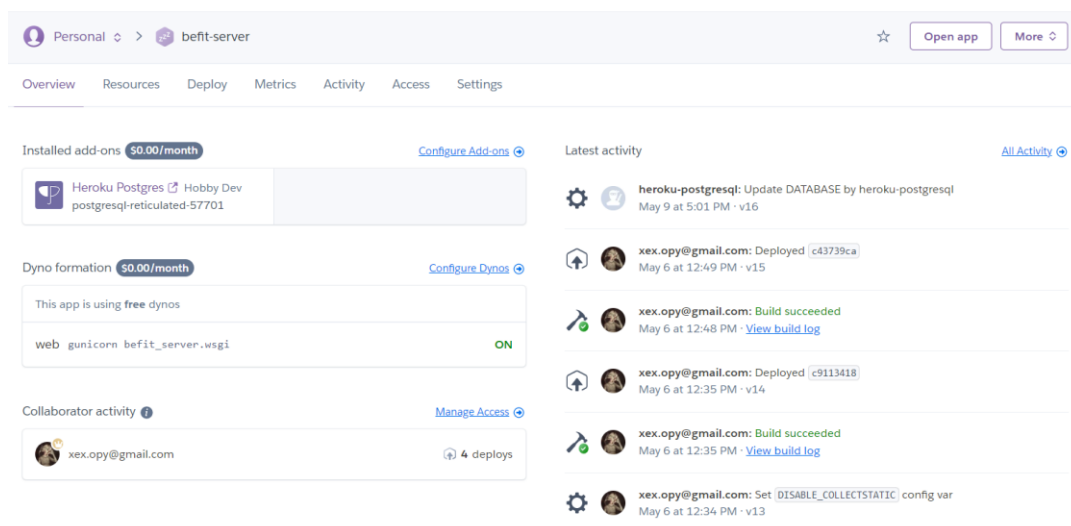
Personal > befit-server

Open app
More

Overview Resources Deploy Metrics Activity Access Settings

Installed add-ons $0.00/month
Configure Add-ons

Heroku Postgres Hobby Dev
postgresql-reticulated-57701

Dyno formation $0.00/month
Configure Dynos

This app is using free dynos

web gunicorn befit_server.wsgi ON

Collaborator activity
Manage Access

xex.opy@gmail.com 4 deploys

Latest activity
All Activity

heroku-postgresql: Update DATABASE by heroku-postgresql
May 9 at 5:01 PM · v16

xex.opy@gmail.com: Deployed c43739ca
May 6 at 12:49 PM · v15

xex.opy@gmail.com: Build succeeded
May 6 at 12:48 PM · View build log

xex.opy@gmail.com: Deployed c9113418
May 6 at 12:35 PM · v14

xex.opy@gmail.com: Build succeeded
May 6 at 12:35 PM · View build log

xex.opy@gmail.com: Set DISABLE_COLLECTSTATIC config var
May 6 at 12:34 PM · v13